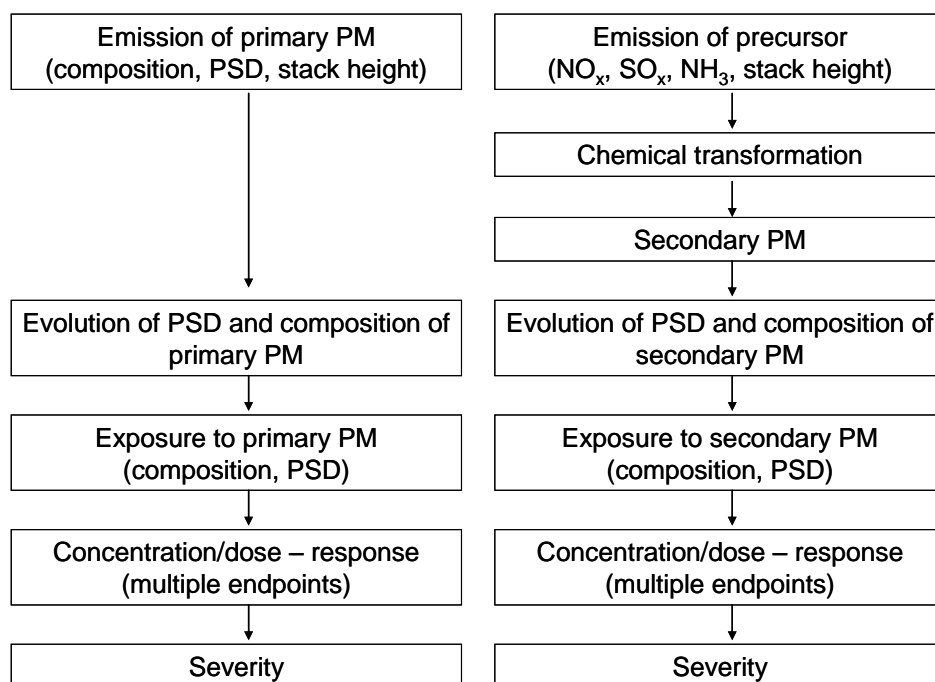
Emission of primary PM (composition, PSD, stack height)

Evolution of PSD and composition of primary PM

Exposure to primary PM (composition, PSD)

Concentration/dose – response (multiple endpoints)

Severity

Emission of precursor ($NO_x$, $SO_x$, $NH_3$, stack height)

Chemical transformation

Secondary PM

Evolution of PSD and composition of secondary PM

Exposure to secondary PM (composition, PSD)

Concentration/dose – response (multiple endpoints)

Severity